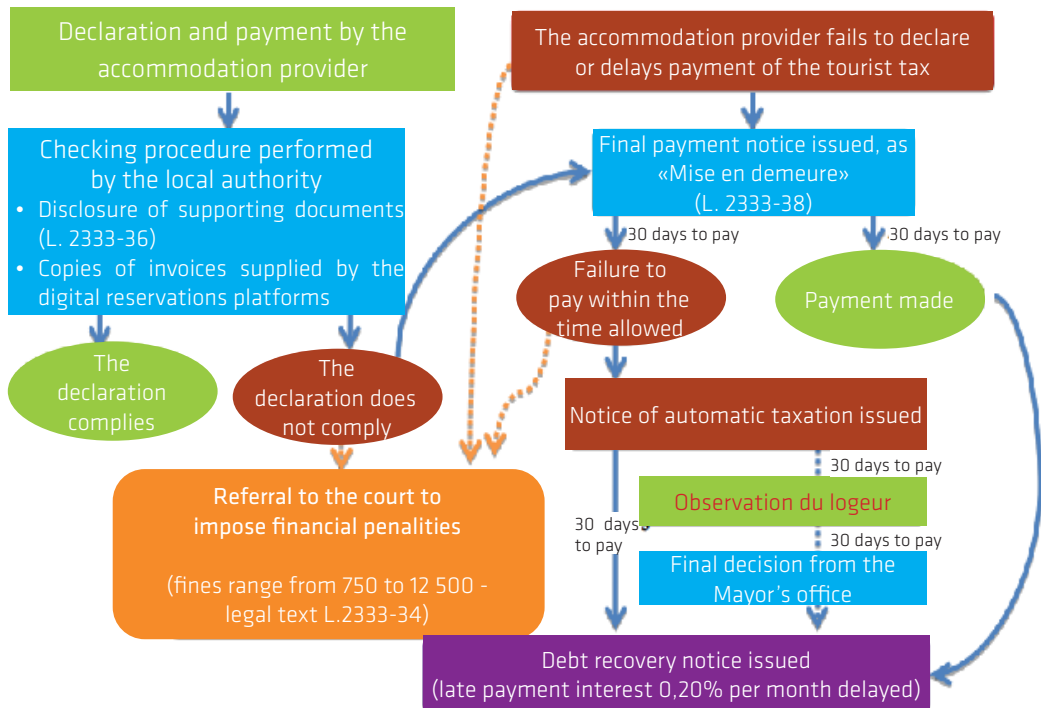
Declaration and payment by the accommodation provider

Checking procedure performed by the local authority
• Disclosure of supporting documents (L. 2333-36)
• Copies of invoices supplied by the digital reservations platforms

The declaration complies

The declaration does not comply

The accommodation provider fails to declare or delays payment of the tourist tax

Final payment notice issued, as «Mise en demeure» (L. 2333-38)

30 days to pay

30 days to pay

Failure to pay within the time allowed

Payment made

Notice of automatic taxation issued

30 days to pay

Observation du logeur

30 days to pay

Final decision from the Mayor's office

30 days to pay

Referral to the court to impose financial penalities

(fines range from 750 to 12 500 - legal text L.2333-34)

Debt recovery notice issued (late payment interest 0,20% per month delayed)